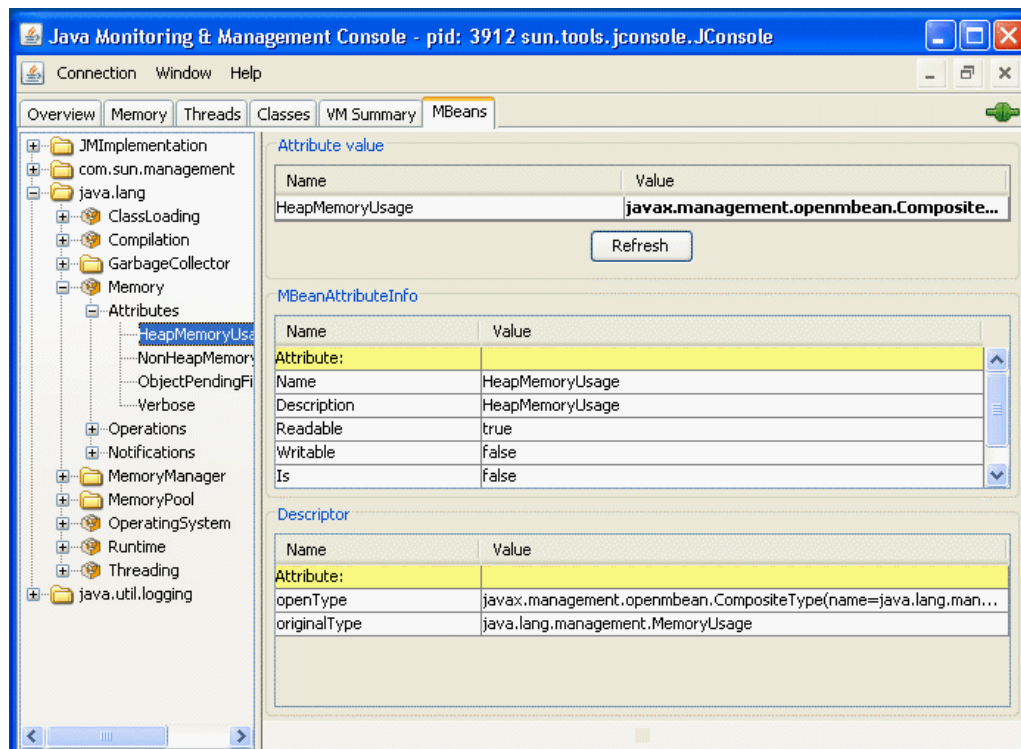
Java Monitoring & Management Console - pid: 3912 sun.tools.jconsole.JConsole

Connection Window Help

Overview | Memory | Threads | Classes | VM Summary | MBeans

JMImplementation
com.sun.management
java.lang
ClassLoading
Compilation
GarbageCollector
Memory
Attributes
HeapMemoryUsa
NonHeapMemory
ObjectPendingFi
Verbose
Operations
Notifications
MemoryManager
MemoryPool
OperatingSystem
Runtime
Threading
java.util.logging

Attribute value

| Name | Value |
|---|---|
| HeapMemoryUsage | javax.management.openmbean.Composite... |

Refresh

MBeanAttributeInfo

| Name | Value |
|---|---|
| Attribute: | |
| Name | HeapMemoryUsage |
| Description | HeapMemoryUsage |
| Readable | true |
| Writable | false |
| Is | false |

Descriptor

| Name | Value |
|---|---|
| Attribute: | |
| openType | javax.management.openmbean.CompositeType(name=java.lang.man... |
| originalType | java.lang.management.MemoryUsage |